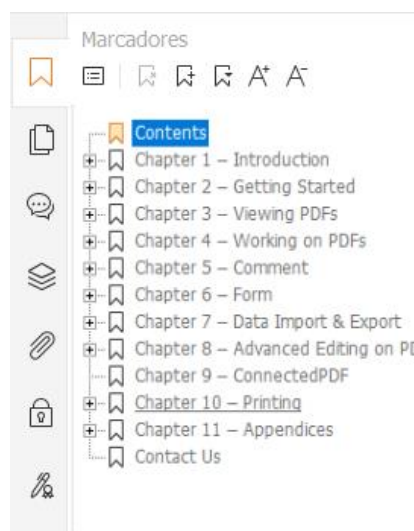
Marcadores

Contents
Chapter 1 – Introduction
Chapter 2 – Getting Started
Chapter 3 – Viewing PDFs
Chapter 4 – Working on PDFs
Chapter 5 – Comment
Chapter 6 – Form
Chapter 7 – Data Import & Export
Chapter 8 – Advanced Editing on P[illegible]
Chapter 9 – ConnectedPDF
Chapter 10 – Printing
Chapter 11 – Appendices
Contact Us